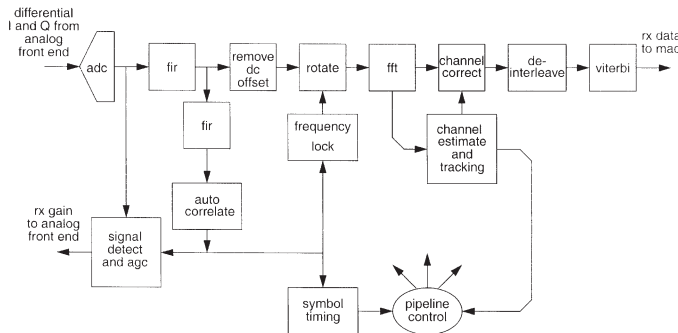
differential I and Q from analog front end

adc

fir

remove dc offset

rotate

fft

channel correct

de-interleave

viterbi

rx data to mac

fir

frequency lock

channel estimate and tracking

auto correlate

rx gain to analog front end

signal detect and agc

symbol timing

pipeline control